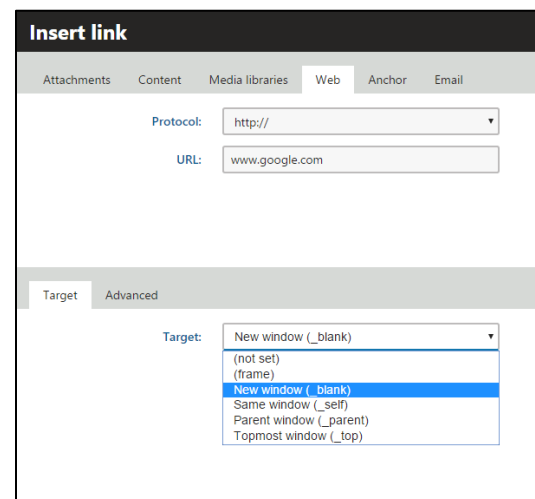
Insert link

Attachments Content Media libraries Web Anchor Email

Protocol: http://

URL: www.google.com

Target Advanced

Target: New window (_blank)

(not set)
(frame)
New window (_blank)
Same window (_self)
Parent window (_parent)
Topmost window (_top)